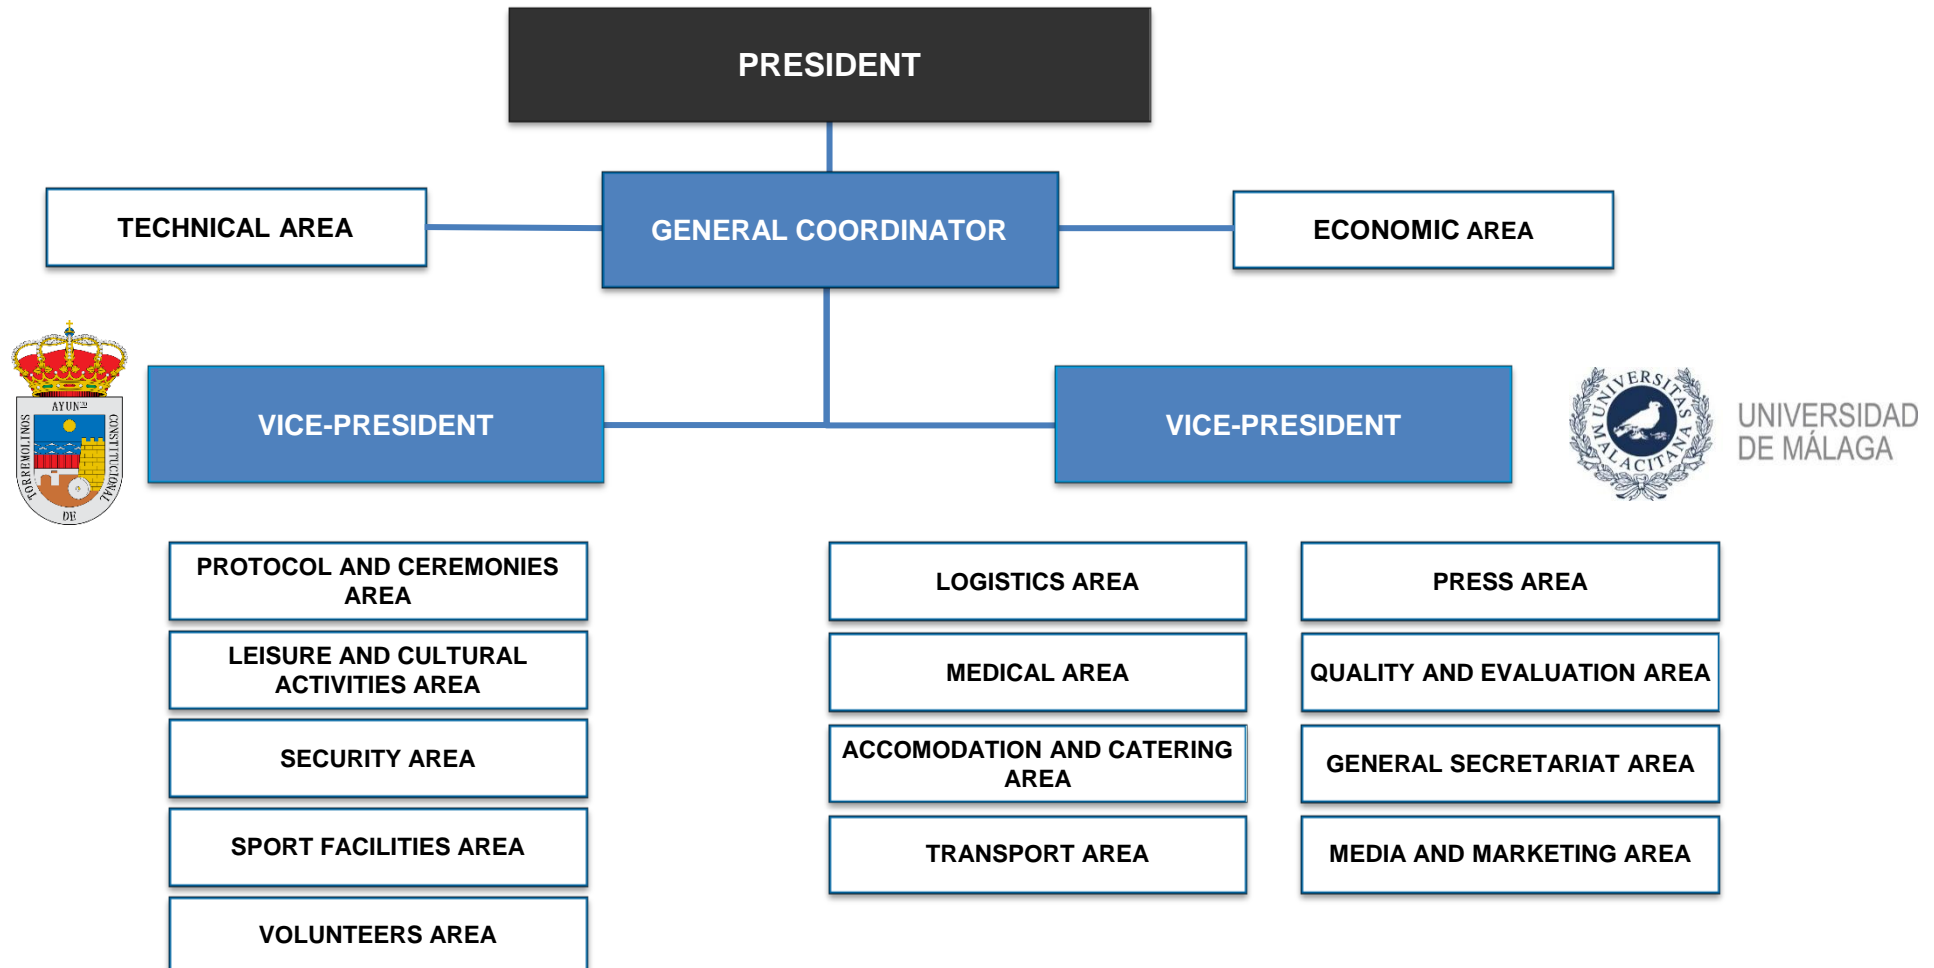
PRESIDENT

TECHNICAL AREA

GENERAL COORDINATOR

ECONOMIC AREA

AYUN$^{to}$ CONSTITUCIONAL DE TORREMOLINOS

VICE-PRESIDENT

VICE-PRESIDENT

UNIVERSITAS MALACITANA

UNIVERSIDAD DE MÁLAGA

PROTOCOL AND CEREMONIES AREA

LEISURE AND CULTURAL ACTIVITIES AREA

SECURITY AREA

SPORT FACILITIES AREA

VOLUNTEERS AREA

LOGISTICS AREA

MEDICAL AREA

ACCOMODATION AND CATERING AREA

TRANSPORT AREA

PRESS AREA

QUALITY AND EVALUATION AREA

GENERAL SECRETARIAT AREA

MEDIA AND MARKETING AREA